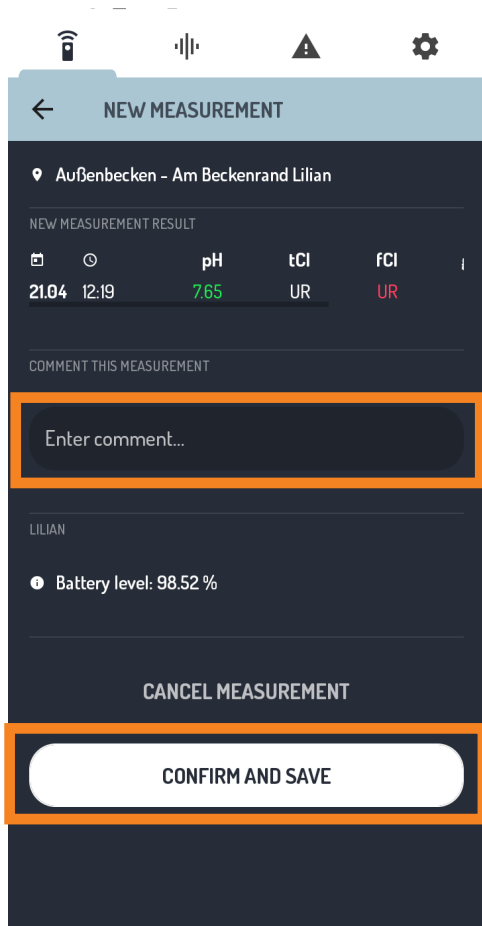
NEW MEASUREMENT

Außenbecken - Am Beckenrand Lilian

NEW MEASUREMENT RESULT

| | | pH | tCl | fCl |
|---|---|---|---|---|
| 21.04 | 12:19 | 7.65 | UR | UR |

COMMENT THIS MEASUREMENT

Enter comment...

LILIAN

Battery level: 98.52 %

CANCEL MEASUREMENT

CONFIRM AND SAVE